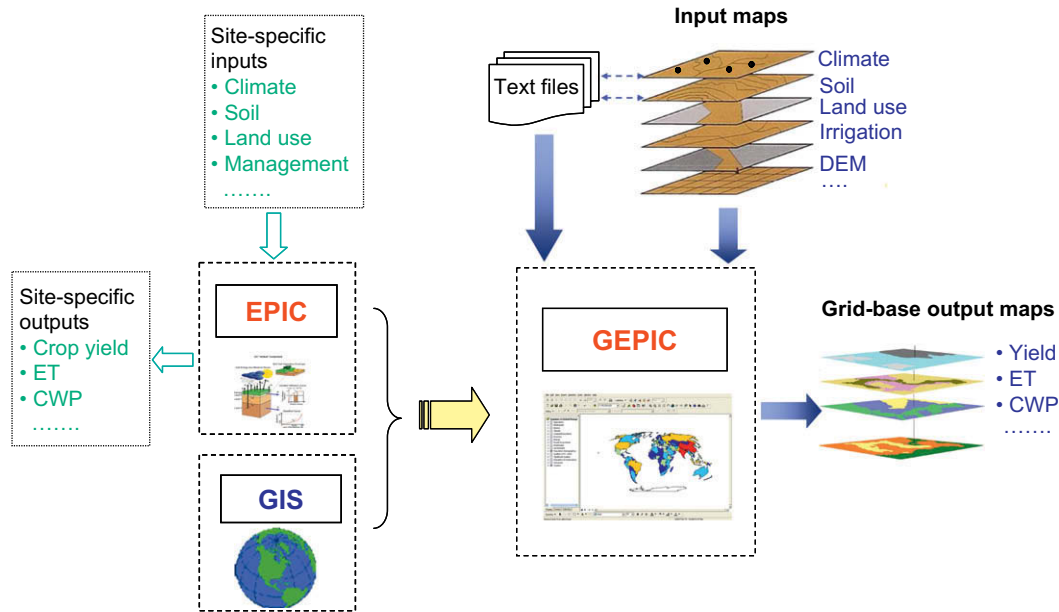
Site-specific inputs
• Climate
• Soil
• Land use
• Management
…….

Input maps

Text files

Climate
Soil
Land use
Irrigation
DEM
….

Site-specific outputs
• Crop yield
• ET
• CWP
…….

EPIC

GIS

GEPIC

Grid-base output maps

• Yield
• ET
• CWP
…….